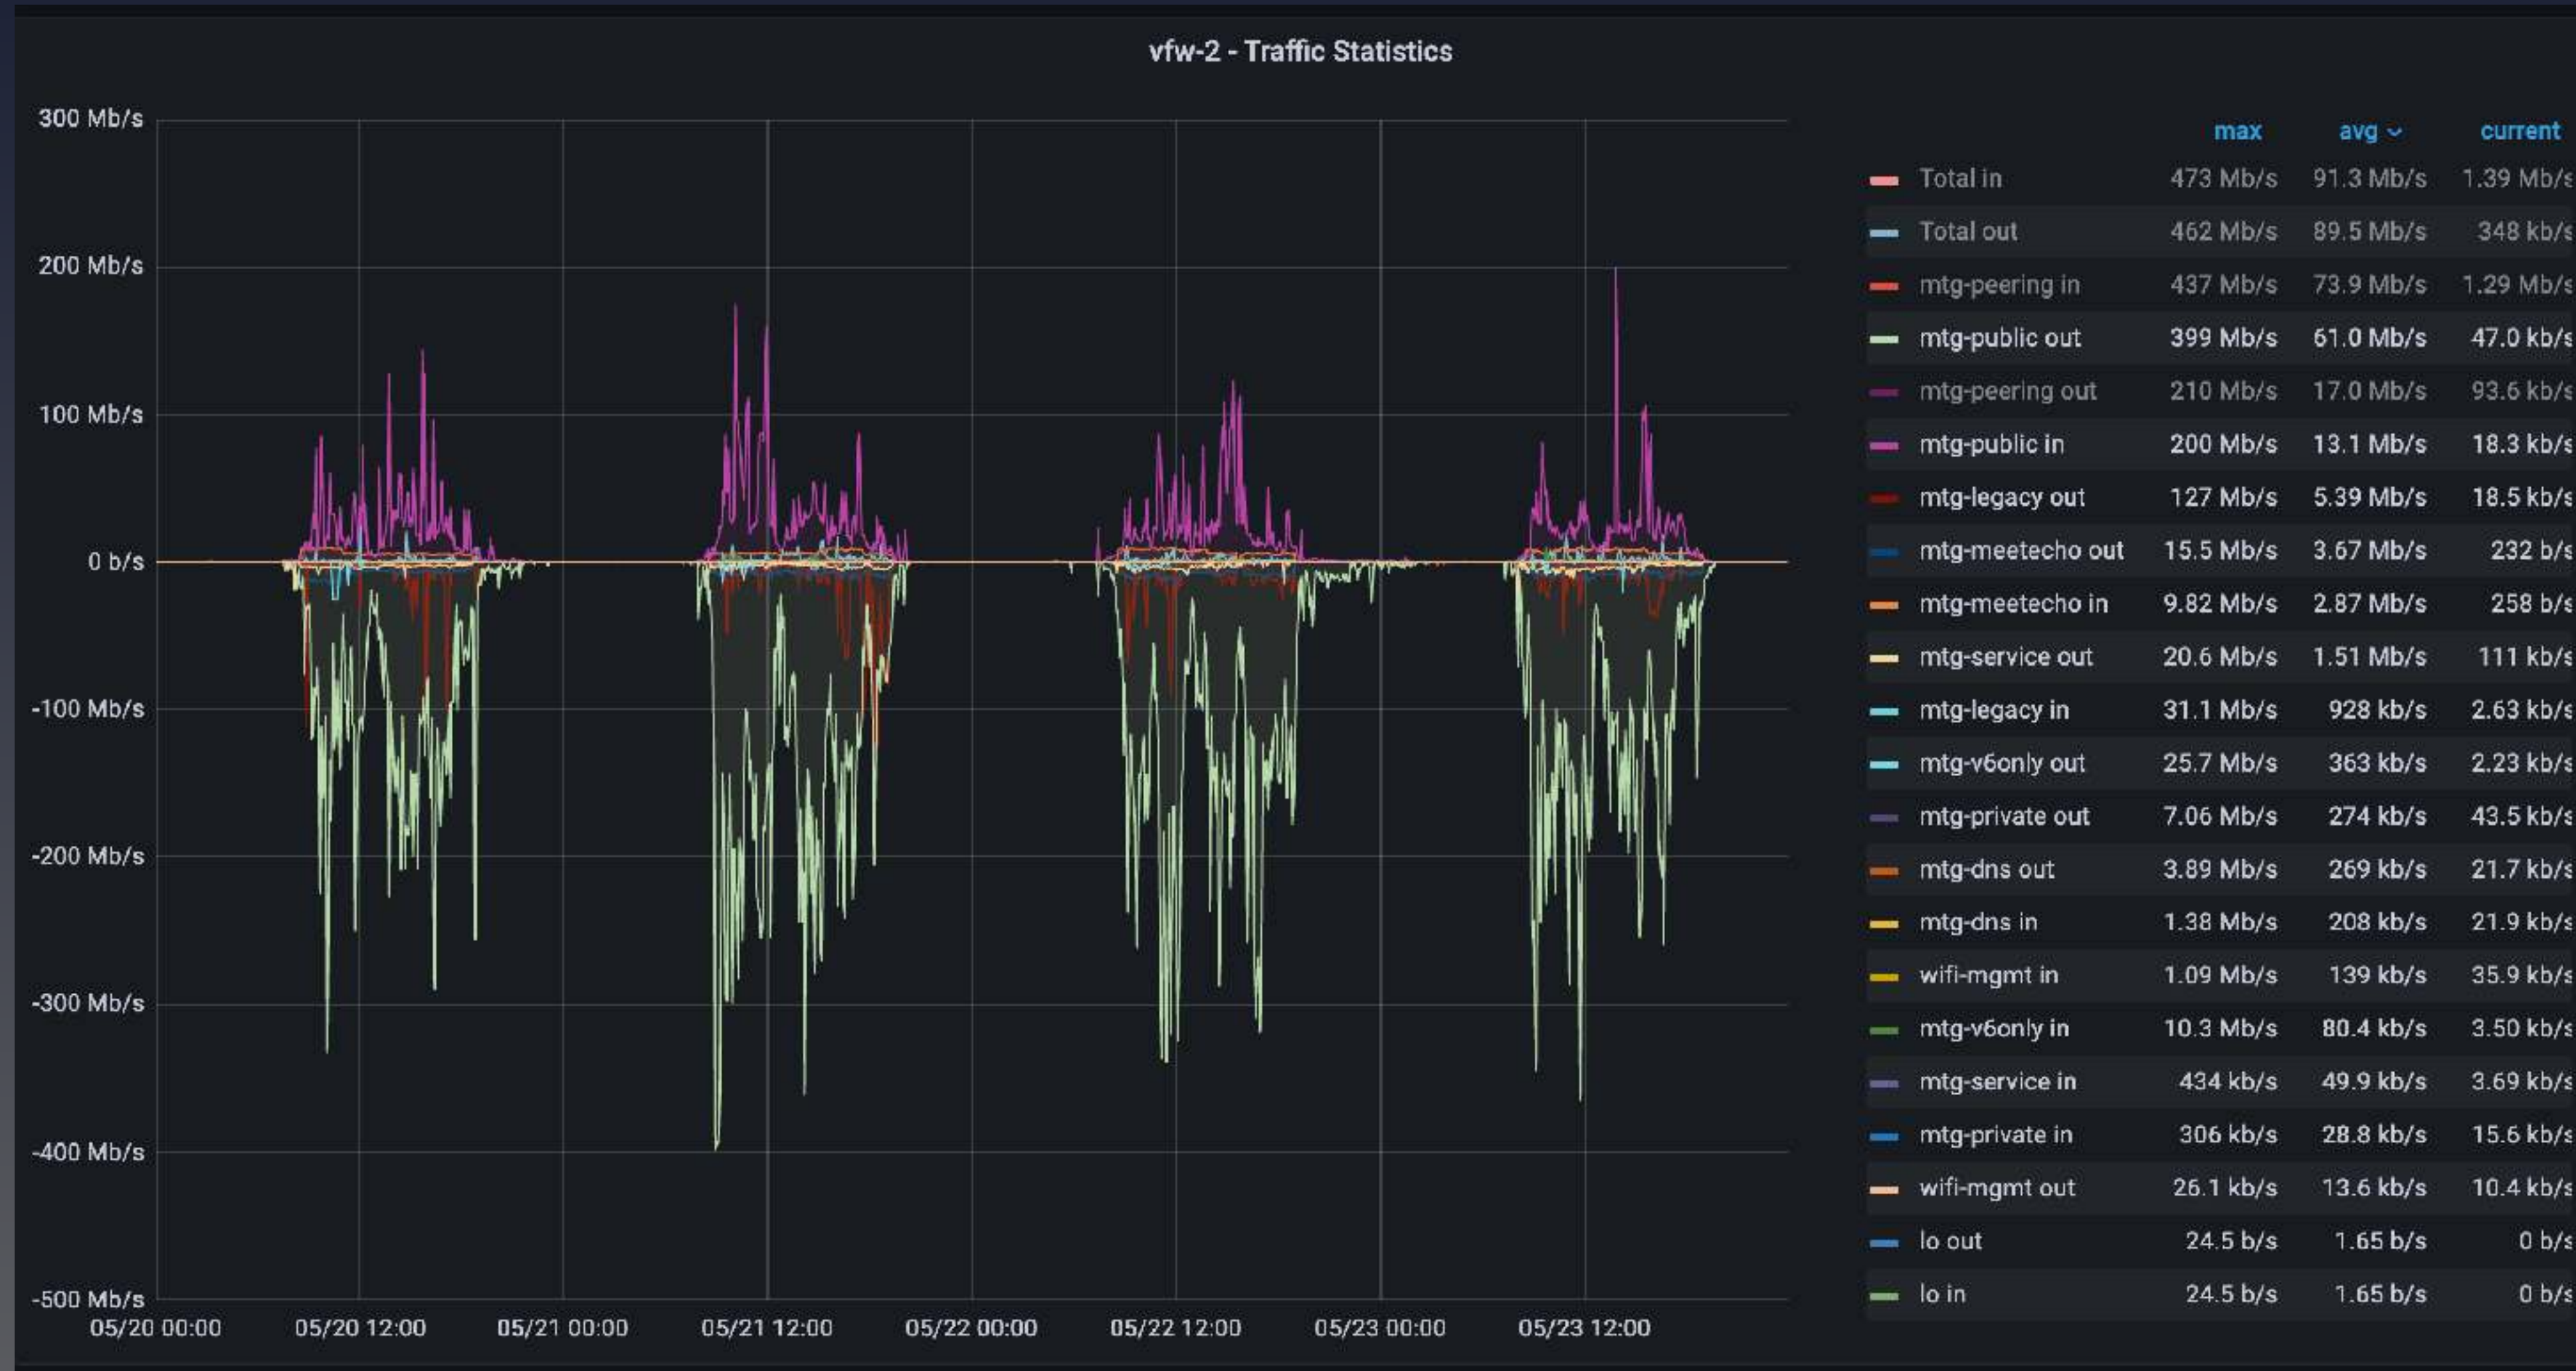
vfw-2 - Traffic Statistics

300 Mb/s
200 Mb/s
100 Mb/s
0 b/s
-100 Mb/s
-200 Mb/s
-300 Mb/s
-400 Mb/s
-500 Mb/s

05/20 00:00 05/20 12:00 05/21 00:00 05/21 12:00 05/22 00:00 05/22 12:00 05/23 00:00 05/23 12:00

| | max | avg | current |
|---|---|---|---|
| Total in | 473 Mb/s | 91.3 Mb/s | 1.39 Mb/s |
| Total out | 462 Mb/s | 89.5 Mb/s | 348 kb/s |
| mtg-peering in | 437 Mb/s | 73.9 Mb/s | 1.29 Mb/s |
| mtg-public out | 399 Mb/s | 61.0 Mb/s | 47.0 kb/s |
| mtg-peering out | 210 Mb/s | 17.0 Mb/s | 93.6 kb/s |
| mtg-public in | 200 Mb/s | 13.1 Mb/s | 18.3 kb/s |
| mtg-legacy out | 127 Mb/s | 5.39 Mb/s | 18.5 kb/s |
| mtg-meetecho out | 15.5 Mb/s | 3.67 Mb/s | 232 b/s |
| mtg-meetecho in | 9.82 Mb/s | 2.87 Mb/s | 258 b/s |
| mtg-service out | 20.6 Mb/s | 1.51 Mb/s | 111 kb/s |
| mtg-legacy in | 31.1 Mb/s | 928 kb/s | 2.63 kb/s |
| mtg-v6only out | 25.7 Mb/s | 363 kb/s | 2.23 kb/s |
| mtg-private out | 7.06 Mb/s | 274 kb/s | 43.5 kb/s |
| mtg-dns out | 3.89 Mb/s | 269 kb/s | 21.7 kb/s |
| mtg-dns in | 1.38 Mb/s | 208 kb/s | 21.9 kb/s |
| wifi-mgmt in | 1.09 Mb/s | 139 kb/s | 35.9 kb/s |
| mtg-v6only in | 10.3 Mb/s | 80.4 kb/s | 3.50 kb/s |
| mtg-service in | 434 kb/s | 49.9 kb/s | 3.69 kb/s |
| mtg-private in | 306 kb/s | 28.8 kb/s | 15.6 kb/s |
| wifi-mgmt out | 26.1 kb/s | 13.6 kb/s | 10.4 kb/s |
| lo out | 24.5 b/s | 1.65 b/s | 0 b/s |
| lo in | 24.5 b/s | 1.65 b/s | 0 b/s |